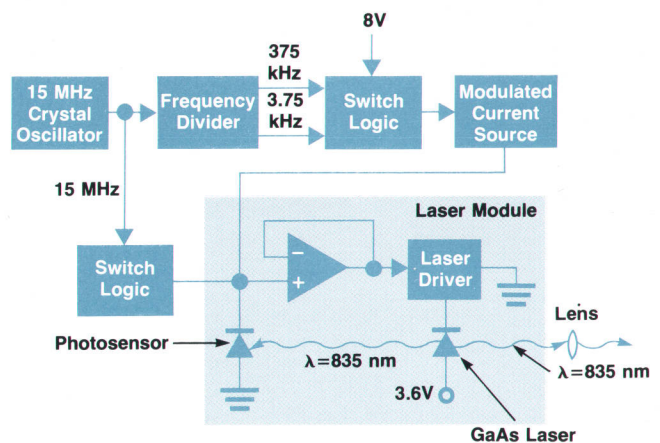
15 MHz Crystal Oscillator

Frequency Divider

375 kHz

3.75 kHz

8V

Switch Logic

Modulated Current Source

15 MHz

Laser Module

Switch Logic

−

+

Laser Driver

Photosensor

λ=835 nm

Lens

λ=835 nm

3.6V

GaAs Laser